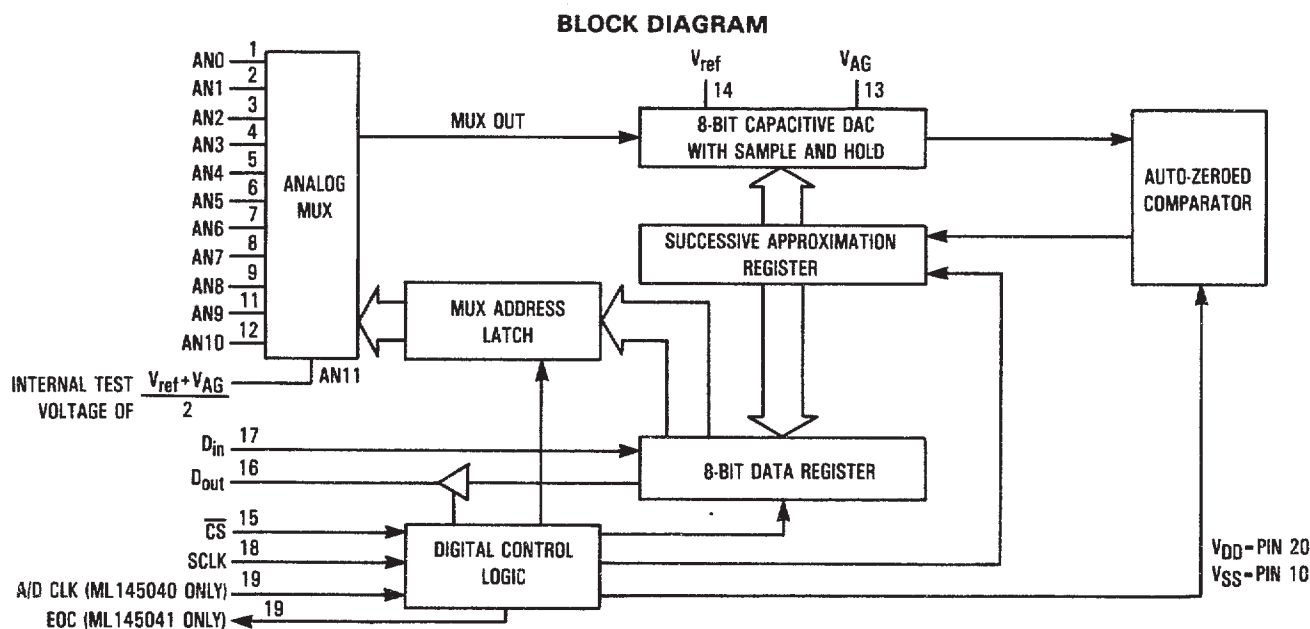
BLOCK DIAGRAM

AN0 1
AN1 2
AN2 3
AN3 4
AN4 5
AN5 6
AN6 7
AN7 8
AN8 9
AN9 11
AN10 12

ANALOG MUX

AN11

INTERNAL TEST VOLTAGE OF $\frac{V_{ref}+V_{AG}}{2}$

MUX OUT

$V_{ref}$ 14

$V_{AG}$ 13

8-BIT CAPACITIVE DAC WITH SAMPLE AND HOLD

AUTO-ZEROED COMPARATOR

SUCCESSIVE APPROXIMATION REGISTER

MUX ADDRESS LATCH

$D_{in}$ 17

$D_{out}$ 16

8-BIT DATA REGISTER

$\overline{CS}$ 15

SCLK 18

A/D CLK (ML145040 ONLY) 19

EOC (ML145041 ONLY) 19

DIGITAL CONTROL LOGIC

$V_{DD}$ = PIN 20
$V_{SS}$ = PIN 10